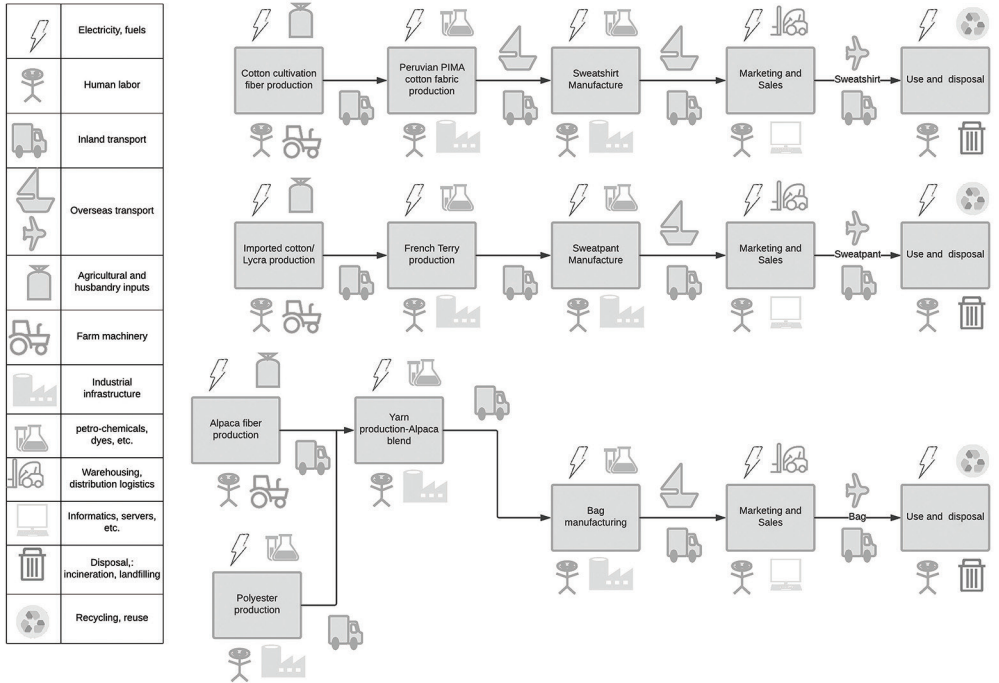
| | |
|---|---|
| | Electricity, fuels |
| | Human labor |
| | Inland transport |
| | Overseas transport |
| | Agricultural and husbandry inputs |
| | Farm machinery |
| | Industrial infrastructure |
| | petro-chemicals, dyes, etc. |
| | Warehousing, distribution logistics |
| | Informatics, servers, etc. |
| | Disposal,: incineration, landfilling |
| | Recycling, reuse |

Cotton cultivation fiber production

Peruvian PIMA cotton fabric production

Sweatshirt Manufacture

Marketing and Sales

Sweatshirt

Use and disposal

Imported cotton/ Lycra production

French Terry production

Sweatpant Manufacture

Marketing and Sales

Sweatpant

Use and disposal

Alpaca fiber production

Yarn production-Alpaca blend

Polyester production

Bag manufacturing

Marketing and Sales

Bag

Use and disposal